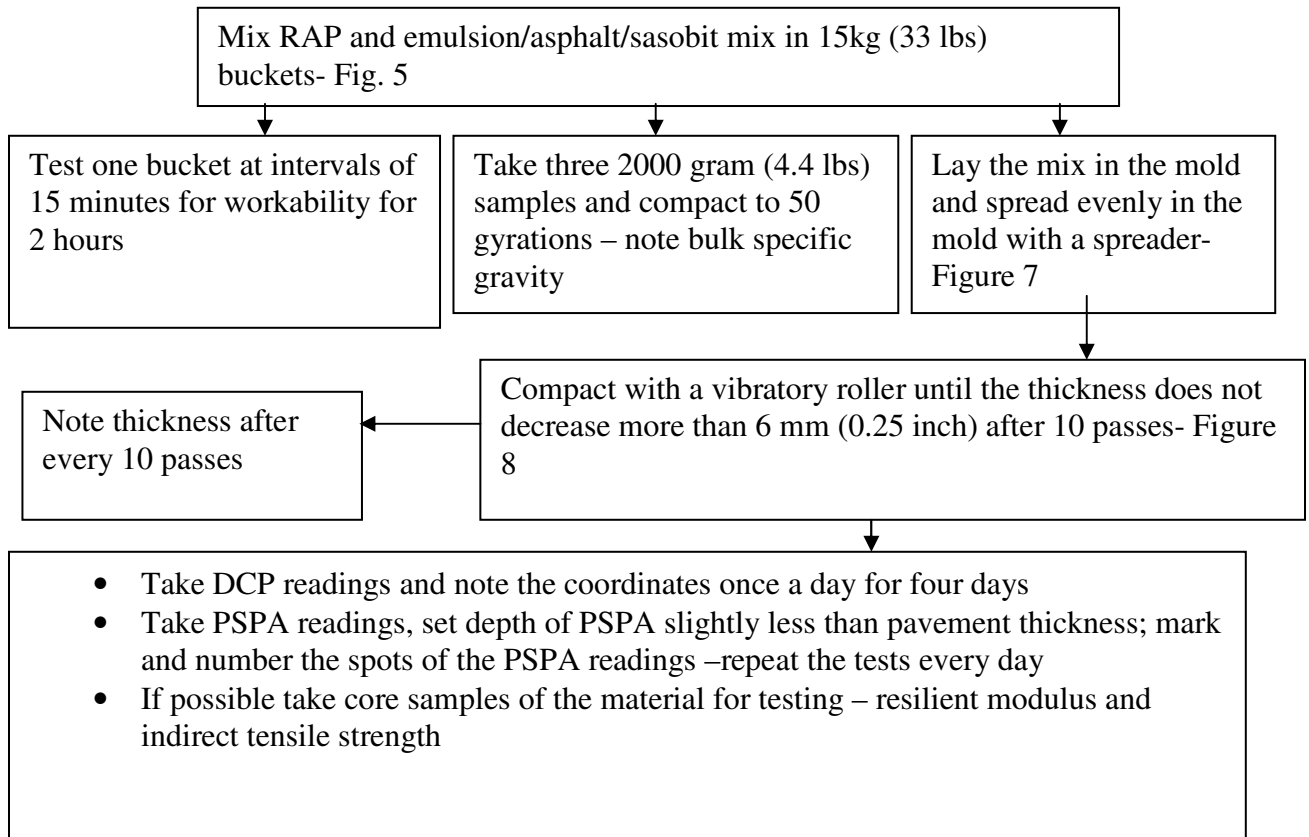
Mix RAP and emulsion/asphalt/sasobit mix in 15kg (33 lbs) buckets- Fig. 5

Test one bucket at intervals of 15 minutes for workability for 2 hours

Take three 2000 gram (4.4 lbs) samples and compact to 50 gyrations – note bulk specific gravity

Lay the mix in the mold and spread evenly in the mold with a spreader- Figure 7

Compact with a vibratory roller until the thickness does not decrease more than 6 mm (0.25 inch) after 10 passes- Figure 8

Note thickness after every 10 passes

- Take DCP readings and note the coordinates once a day for four days
- Take PSPA readings, set depth of PSPA slightly less than pavement thickness; mark and number the spots of the PSPA readings –repeat the tests every day
- If possible take core samples of the material for testing – resilient modulus and indirect tensile strength